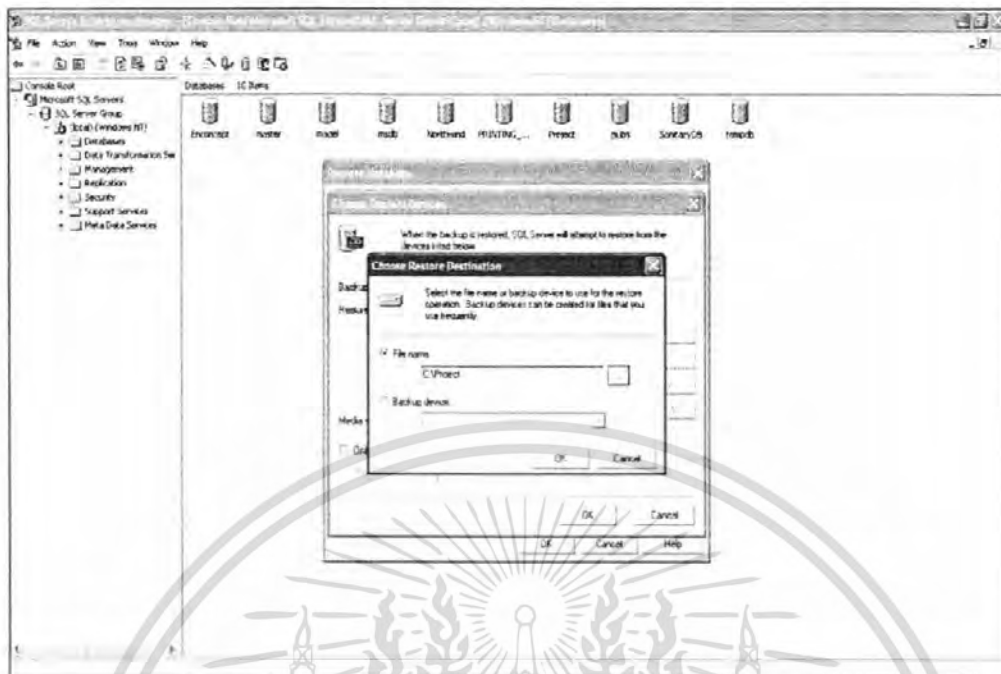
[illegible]

File Action View Tools Window Help

Console Root
Microsoft SQL Servers
SQL Server Group
(local) (Windows NT)
Databases
Data Transformation Se
Management
Replication
Security
Support Services
Meta Data Services

Databases 10 Items

Encorypt master model msdb Northwind PRINTING_... Project pubs SanitaryDB tempdb

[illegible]

Choose Restore Devices

When the backup is restored, SQL Server will attempt to restore from the devices listed below.

Backup
Restore

Media

Choose Restore Destination

Select the file name or backup device to use for the restore operation. Backup devices can be created for files that you use frequently.

File name
C:\Project
...

Backup device

OK Cancel

OK Cancel

OK Cancel Help